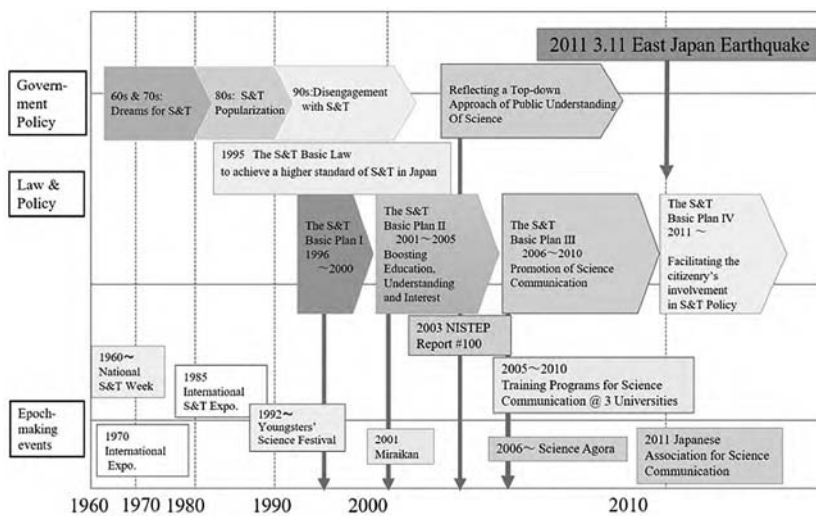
2011 3.11 East Japan Earthquake

Government Policy

60s & 70s: Dreams for S&T

80s: S&T Popularization

90s: Disengagement with S&T

Reflecting a Top-down Approach of Public Understanding Of Science

1995 The S&T Basic Law to achieve a higher standard of S&T in Japan

Law & Policy

The S&T Basic Plan I 1996 ~2000

The S&T Basic Plan II 2001~2005 Boosting Education, Understanding and Interest

The S&T Basic Plan III 2006~2010 Promotion of Science Communication

The S&T Basic Plan IV 2011 ~ Facilitating the citizenry's involvement in S&T Policy

2003 NISTEP Report #100

1960~ National S&T Week

1985 International S&T Expo.

2005~2010 Training Programs for Science Communication @ 3 Universities

Epoch-making events

1992~ Youngsters' Science Festival

1970 International Expo.

2001 Miraikan

2006~ Science Agora

2011 Japanese Association for Science Communication

1960 1970 1980 1990 2000 2010